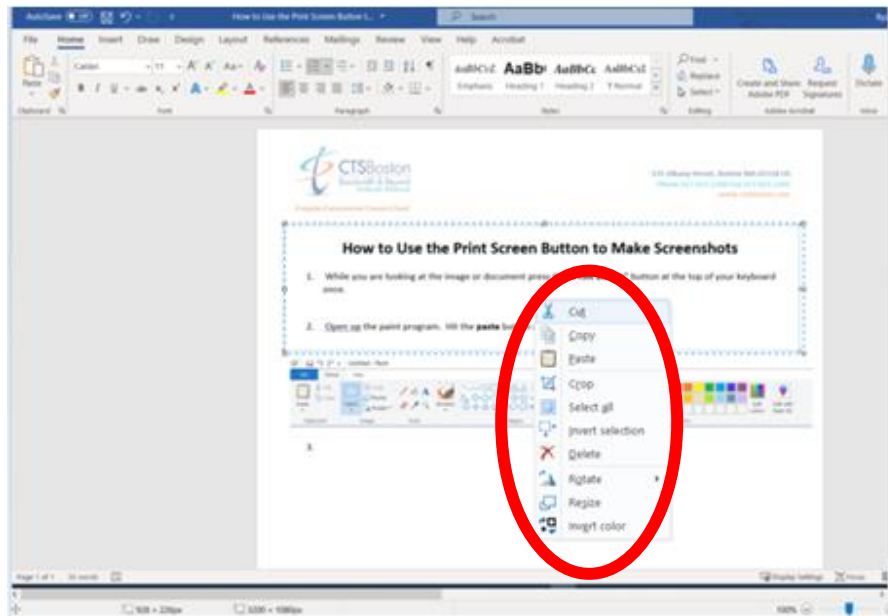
AutoSave Off How to Use the Print Screen Button t... Search

File Home Insert Draw Design Layout References Mailings Review View Help Acrobat

Paste Calibri 11 A A Aa AaBbCcL AaBb AaBbCc AaBbCcL Find Replace Select Create and Share Adobe PDF Request Signatures Dictate

Clipboard Font Paragraph Emphasis Heading 1 Heading 2 ¶ Normal Styles Editing Adobe Acrobat Voice

CTSBoston

How to Use the Print Screen Button to Make Screenshots

1. While you are looking at the image or document press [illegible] button at the top of your keyboard once.

2. Open up the paint program. Hit the paste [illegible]

3.

Cut
Copy
Paste
Crop
Select all
Invert selection
Delete
Rotate
Resize
Invert color

Page 1 of 1 36 words Display Settings Focus

928 × 226px 3200 × 1080px 100%